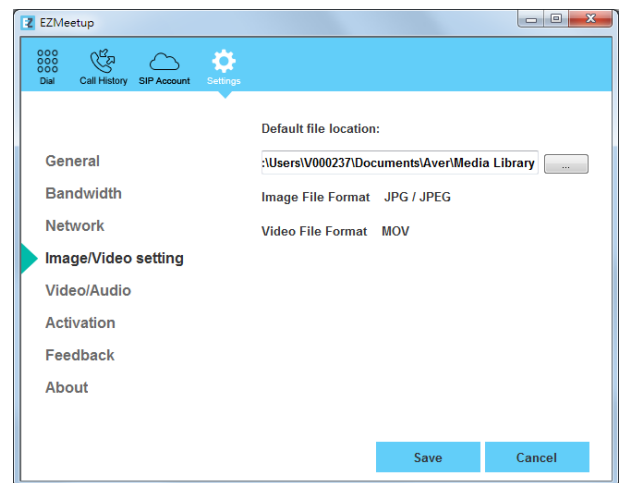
EZMeetup

Dial Call History SIP Account Settings

General
Bandwidth
Network
Image/Video setting
Video/Audio
Activation
Feedback
About

Default file location:
:\Users\V000237\Documents\Aver\Media Library ...

Image File Format JPG / JPEG

Video File Format MOV

Save Cancel